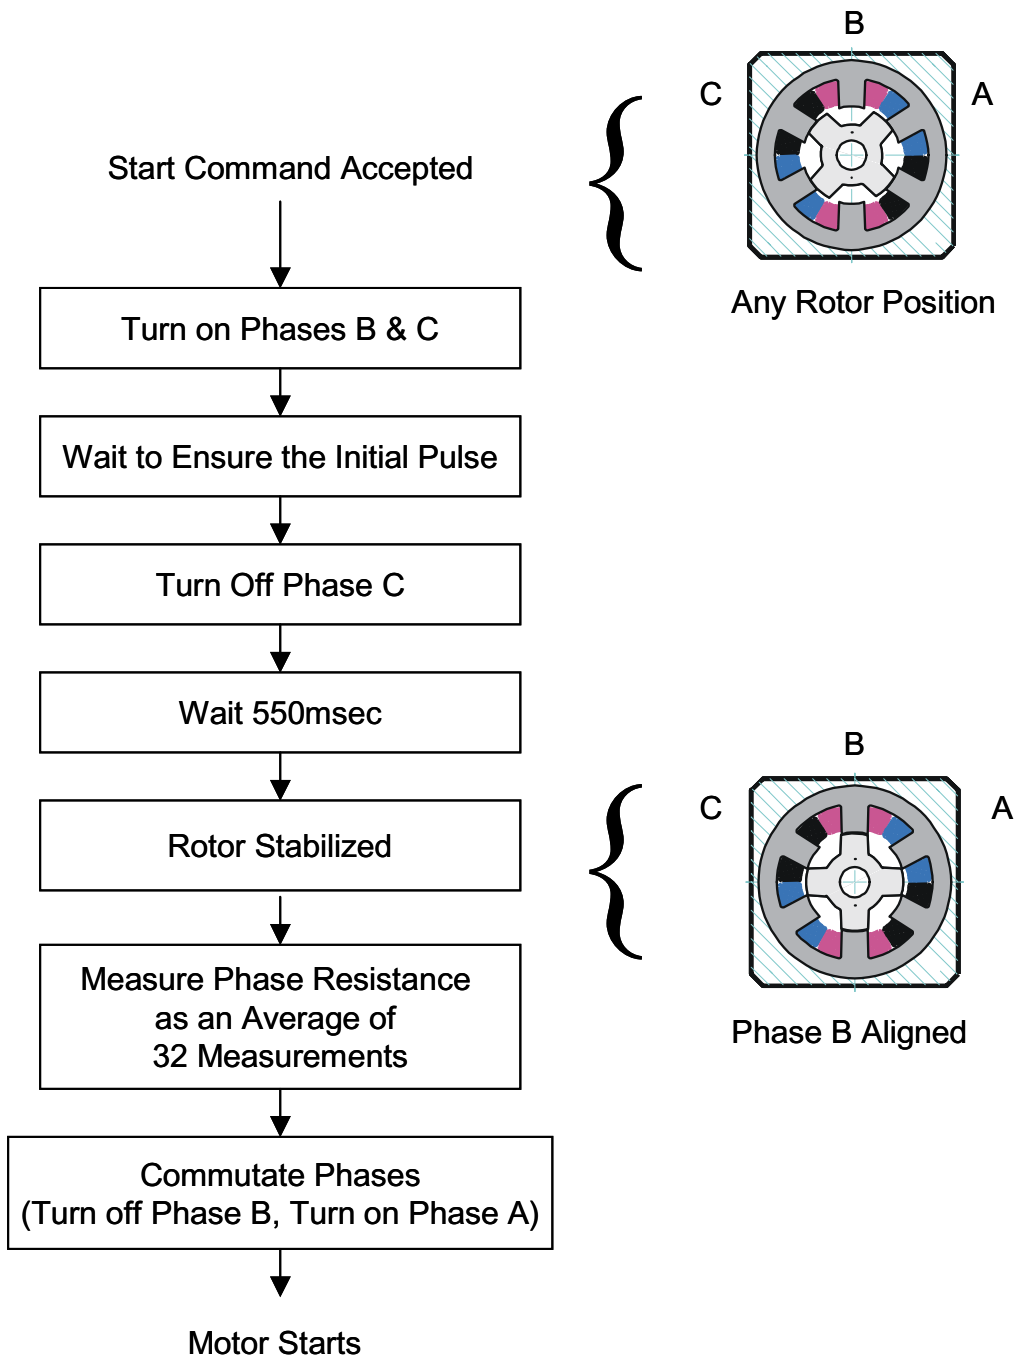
Start Command Accepted

Turn on Phases B & C

Wait to Ensure the Initial Pulse

Turn Off Phase C

Wait 550msec

Rotor Stabilized

Measure Phase Resistance as an Average of 32 Measurements

Commutate Phases (Turn off Phase B, Turn on Phase A)

Motor Starts

B
C
A
Any Rotor Position

B
C
A
Phase B Aligned